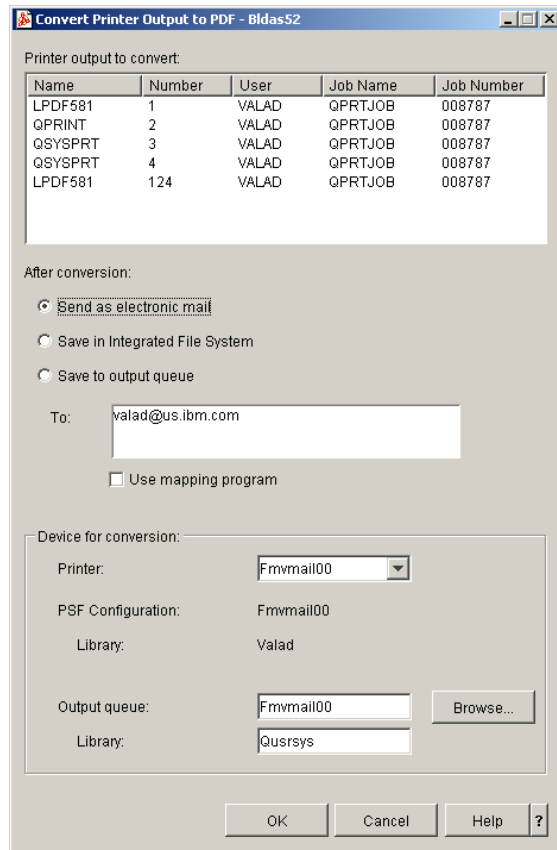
Convert Printer Output to PDF - Bldas52

Printer output to convert:

| Name | Number | User | Job Name | Job Number |
|---|---|---|---|---|
| LPDF581 | 1 | VALAD | QPRTJOB | 008787 |
| QPRINT | 2 | VALAD | QPRTJOB | 008787 |
| QSYSPRT | 3 | VALAD | QPRTJOB | 008787 |
| QSYSPRT | 4 | VALAD | QPRTJOB | 008787 |
| LPDF581 | 124 | VALAD | QPRTJOB | 008787 |

After conversion:

Send as electronic mail

Save in Integrated File System

Save to output queue

To: valad@us.ibm.com

Use mapping program

Device for conversion:

Printer: Fmvmail00

PSF Configuration: Fmvmail00

Library: Valad

Output queue: Fmvmail00 Browse...

Library: Qusrsys

OK Cancel Help ?